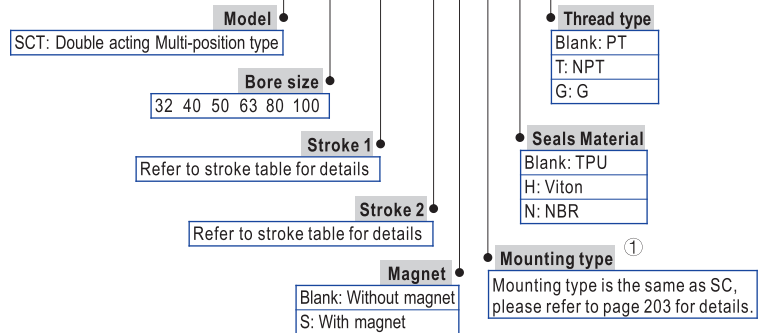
Model
SCT: Double acting Multi-position type

Bore size
32 40 50 63 80 100

Stroke 1
Refer to stroke table for details

Stroke 2
Refer to stroke table for details

Magnet
Blank: Without magnet
S: With magnet

Thread type
Blank: PT
T: NPT
G: G

Seals Material
Blank: TPU
H: Viton
N: NBR

Mounting type ①
Mounting type is the same as SC, please refer to page 203 for details.